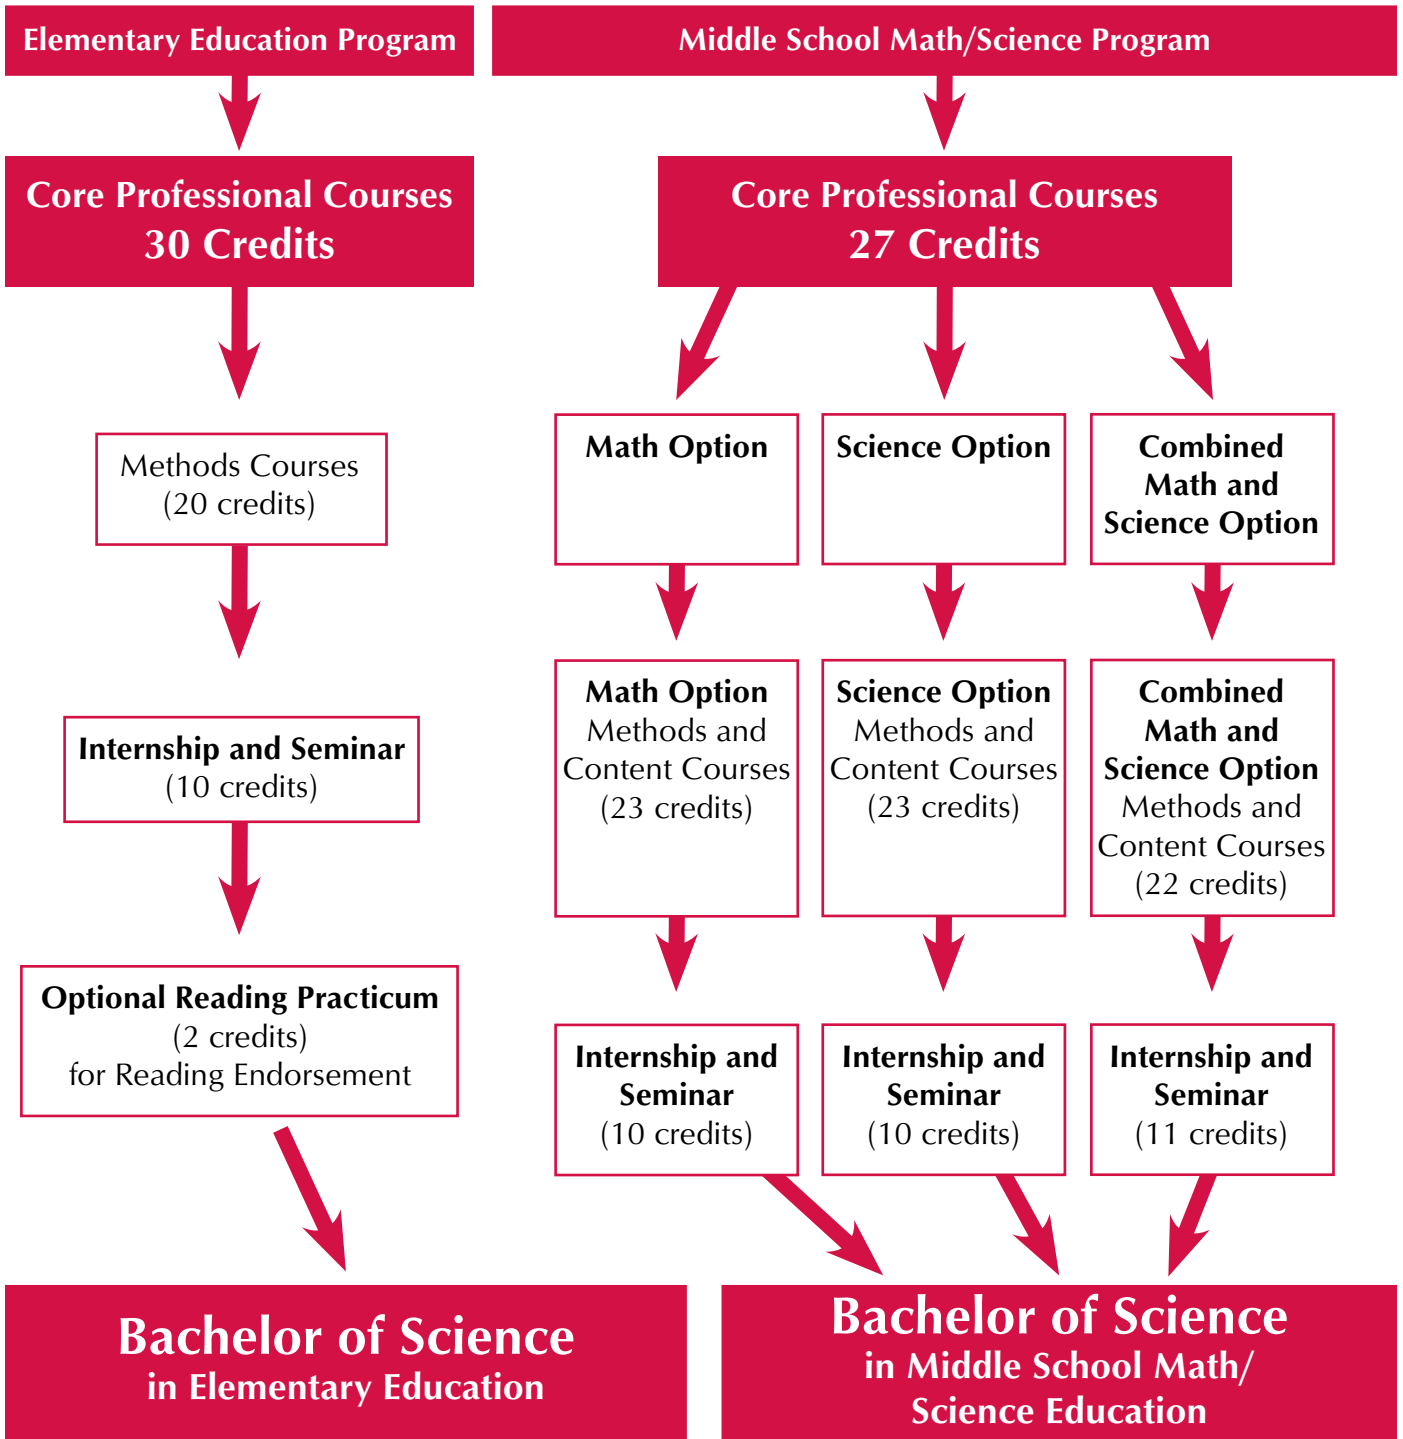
Elementary Education Program

Core Professional Courses
30 Credits

Methods Courses
(20 credits)

Internship and Seminar
(10 credits)

Optional Reading Practicum
(2 credits)
for Reading Endorsement

Bachelor of Science
in Elementary Education

Middle School Math/Science Program

Core Professional Courses
27 Credits

Math Option

Science Option

Combined Math and Science Option

Math Option
Methods and Content Courses
(23 credits)

Science Option
Methods and Content Courses
(23 credits)

Combined Math and Science Option
Methods and Content Courses
(22 credits)

Internship and Seminar
(10 credits)

Internship and Seminar
(10 credits)

Internship and Seminar
(11 credits)

Bachelor of Science
in Middle School Math/
Science Education